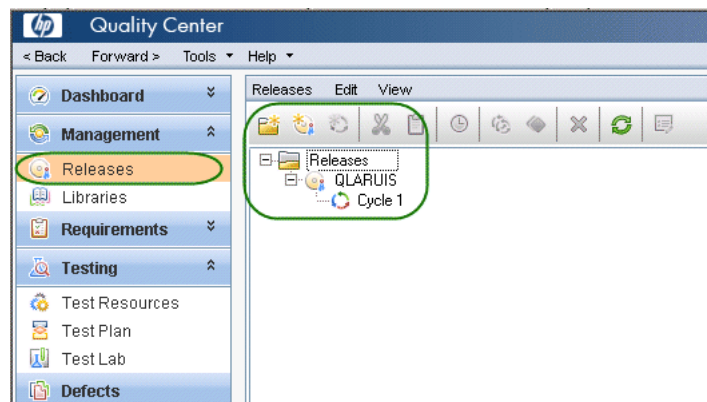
hp Quality Center

< Back Forward > Tools ▾ Help ▾

Dashboard
Management
Releases
Libraries
Requirements
Testing
Test Resources
Test Plan
Test Lab
Defects

Releases Edit View

Releases
QLARUIS
Cycle 1